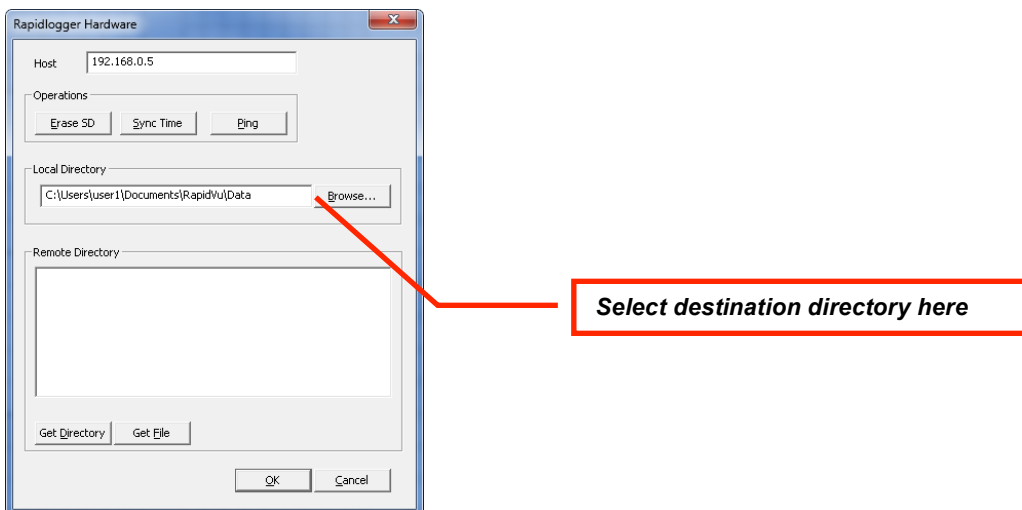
Rapidlogger Hardware

Host 192.168.0.5

Operations

Erase SD Sync Time Ping

Local Directory

C:\Users\user1\Documents\RapidVu\Data Browse...

Remote Directory

Get Directory Get File

OK Cancel

Select destination directory here